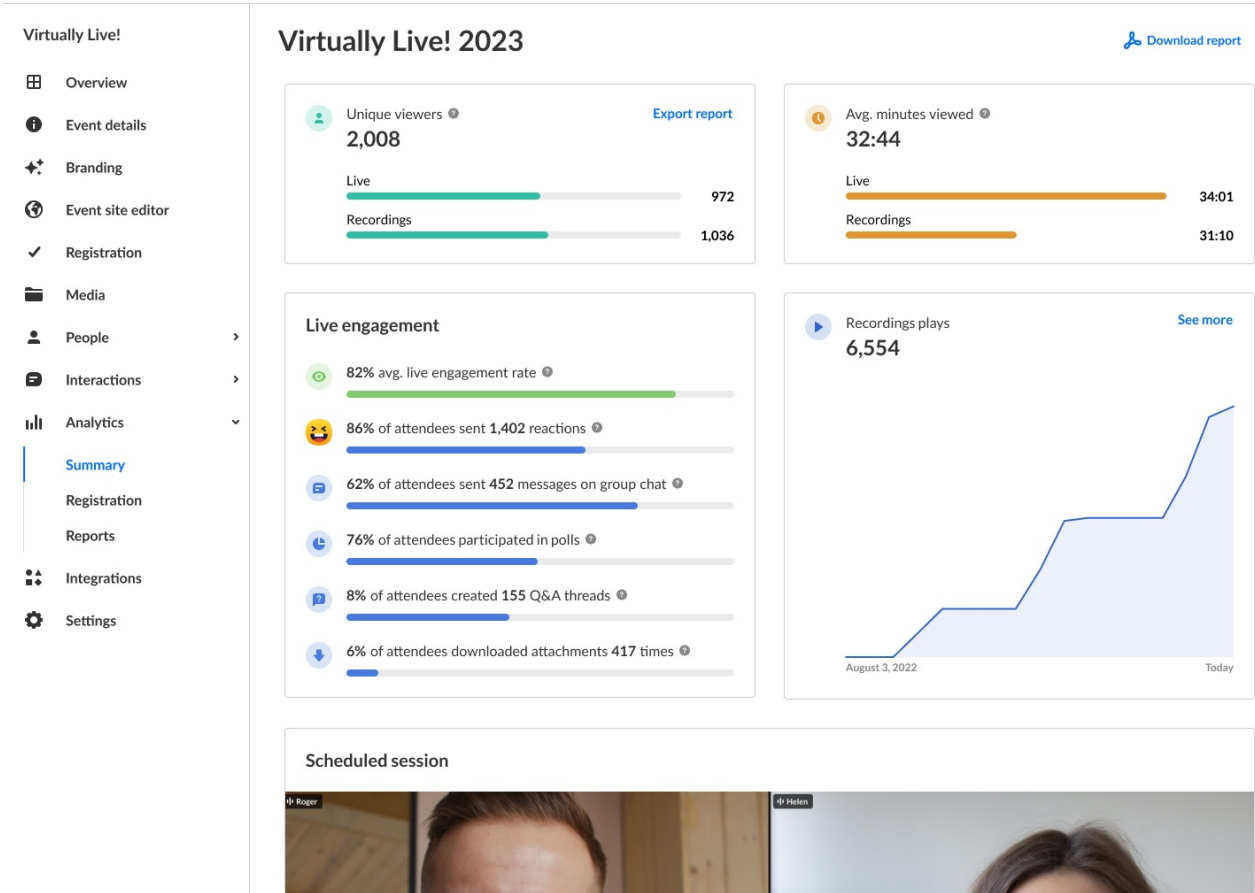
Virtually Live!

Overview

Event details

Branding

Event site editor

Registration

Media

People

Interactions

Analytics

Summary

Registration

Reports

Integrations

Settings

Virtually Live! 2023

Download report

Unique viewers
2,008

Export report

Live
972

Recordings
1,036

Avg. minutes viewed
32:44

Live
34:01

Recordings
31:10

Live engagement

82% avg. live engagement rate

86% of attendees sent 1,402 reactions

62% of attendees sent 452 messages on group chat

76% of attendees participated in polls

8% of attendees created 155 Q&A threads

6% of attendees downloaded attachments 417 times

Recordings plays
6,554

See more

August 3, 2022

Today

Scheduled session

Roger

Helen